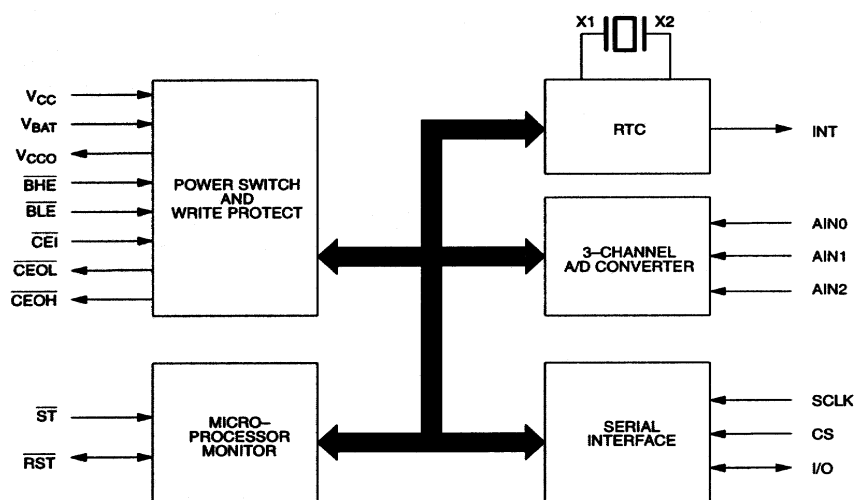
X1
X2
$V_{CC}$
$V_{BAT}$
$V_{CCO}$
$\overline{BHE}$
$\overline{BLE}$
$\overline{CEI}$
$\overline{CEOL}$
$\overline{CEOH}$
POWER SWITCH AND WRITE PROTECT
RTC
INT
3–CHANNEL A/D CONVERTER
AIN0
AIN1
AIN2
$\overline{ST}$
$\overline{RST}$
MICRO–PROCESSOR MONITOR
SERIAL INTERFACE
SCLK
CS
I/O